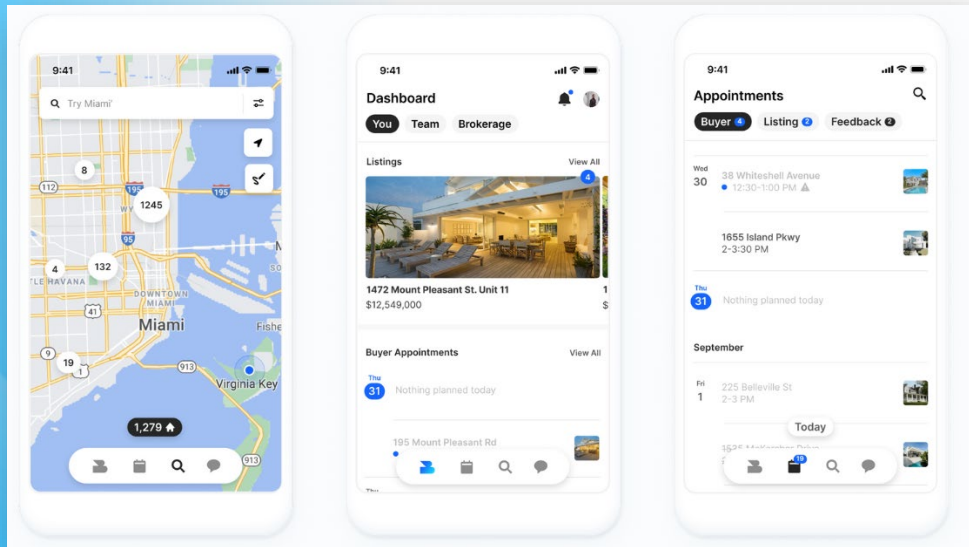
9:41

Try Miami'

8

112

195

1245

WY

95

4

132

LE HAVANA

DOWNTOWN MIAMI

41

Miami

Fishe

9

19

1

913

Virginia Key

1,279

913

9:41

Dashboard

You Team Brokerage

Listings View All

4

1472 Mount Pleasant St. Unit 11

$12,549,000

Buyer Appointments View All

Thu 31 Nothing planned today

195 Mount Pleasant Rd

Thu

9:41

Appointments

Buyer 4 Listing 2 Feedback 2

Wed 30 38 Whiteshell Avenue 12:30–1:00 PM

1655 Island Pkwy 2–3:30 PM

Thu 31 Nothing planned today

September

Fri 1 225 Belleville St 2–3 PM

Today

1535 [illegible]

19